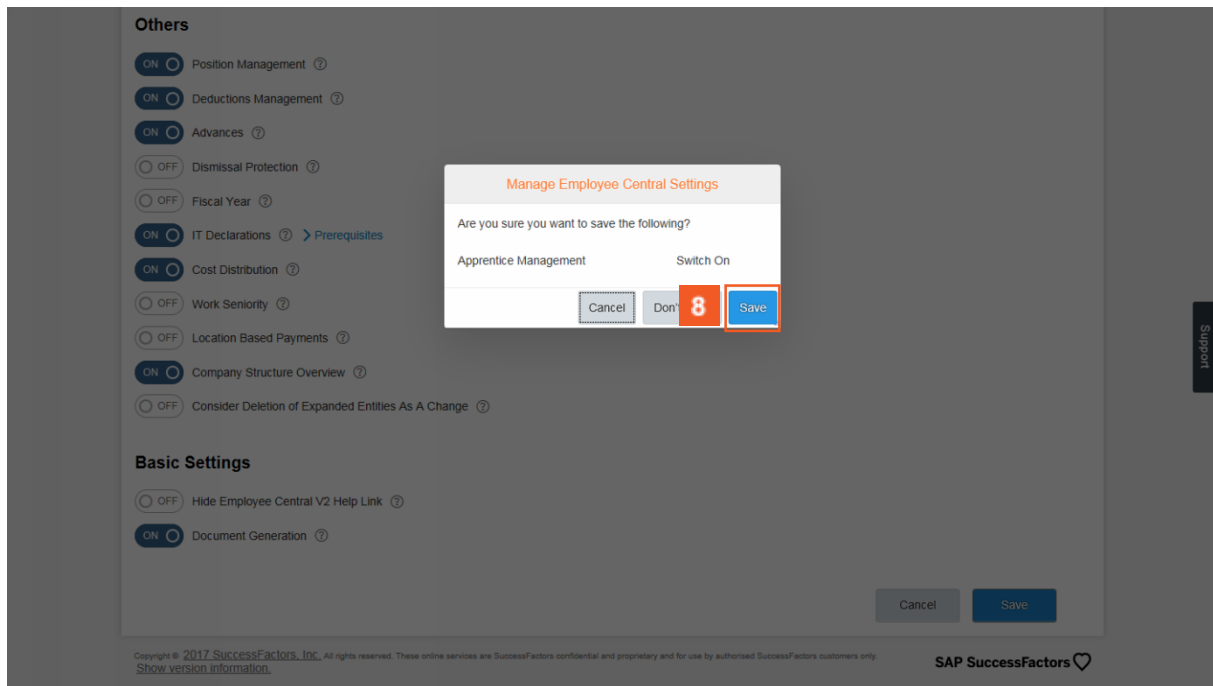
Others

ON Position Management ⓘ

ON Deductions Management ⓘ

ON Advances ⓘ

OFF Dismissal Protection ⓘ

OFF Fiscal Year ⓘ

ON IT Declarations ⓘ > Prerequisites

ON Cost Distribution ⓘ

OFF Work Seniority ⓘ

OFF Location Based Payments ⓘ

ON Company Structure Overview ⓘ

OFF Consider Deletion of Expanded Entities As A Change ⓘ

Manage Employee Central Settings

Are you sure you want to save the following?

Apprentice Management Switch On

Cancel Don't 8 Save

Support

Basic Settings

OFF Hide Employee Central V2 Help Link ⓘ

ON Document Generation ⓘ

Cancel Save

Copyright © 2017 SuccessFactors, Inc. All rights reserved. These online services are SuccessFactors confidential and proprietary and for use by authorised SuccessFactors customers only.
Show version information.

SAP SuccessFactors